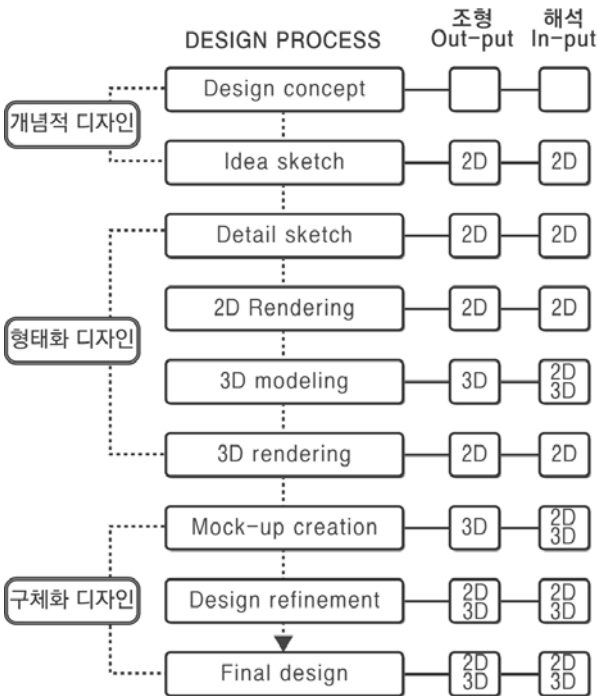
DESIGN PROCESS

조형
Out-put

해석
In-put

개념적 디자인

Design concept

Idea sketch 2D 2D

형태화 디자인

Detail sketch 2D 2D

2D Rendering 2D 2D

3D modeling 3D 2D 3D

3D rendering 2D 2D

구체화 디자인

Mock-up creation 3D 2D 3D

Design refinement 2D 3D 2D 3D

Final design 2D 3D 2D 3D